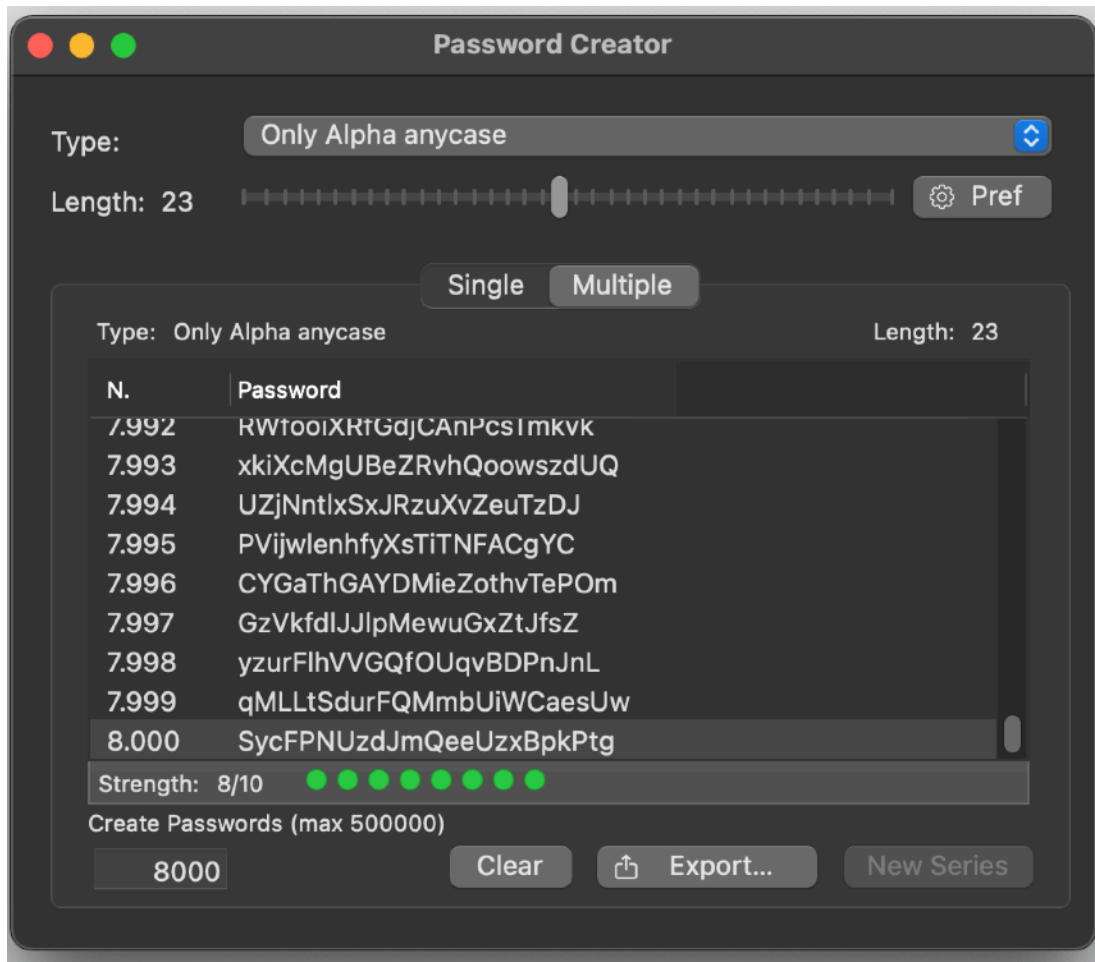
Password Creator

Type: Only Alpha anycase

Length: 23

Pref

Single Multiple

Type: Only Alpha anycase

Length: 23

| N. | Password |
|---|---|
| 7.992 | RWfooiXRfGdjCAnPcsTmkvk |
| 7.993 | xkiXcMgUBeZRvhQoowszdUQ |
| 7.994 | UZjNntlxSxJRzuXvZeuTzDJ |
| 7.995 | PVijwlenhfyXsTiTNFACgYC |
| 7.996 | CYGaThGAYDMieZothvTePOm |
| 7.997 | GzVkfdlJJlpMewuGxZtJfsZ |
| 7.998 | yzurFlhVVGQfOUqvBDPnJnL |
| 7.999 | qMLLtSdurFQMmbUiWCaesUw |
| 8.000 | SycFPNUzdJmQeeUzxBpkPtg |

Strength: 8/10

Create Passwords (max 500000)

8000

Clear

Export...

New Series